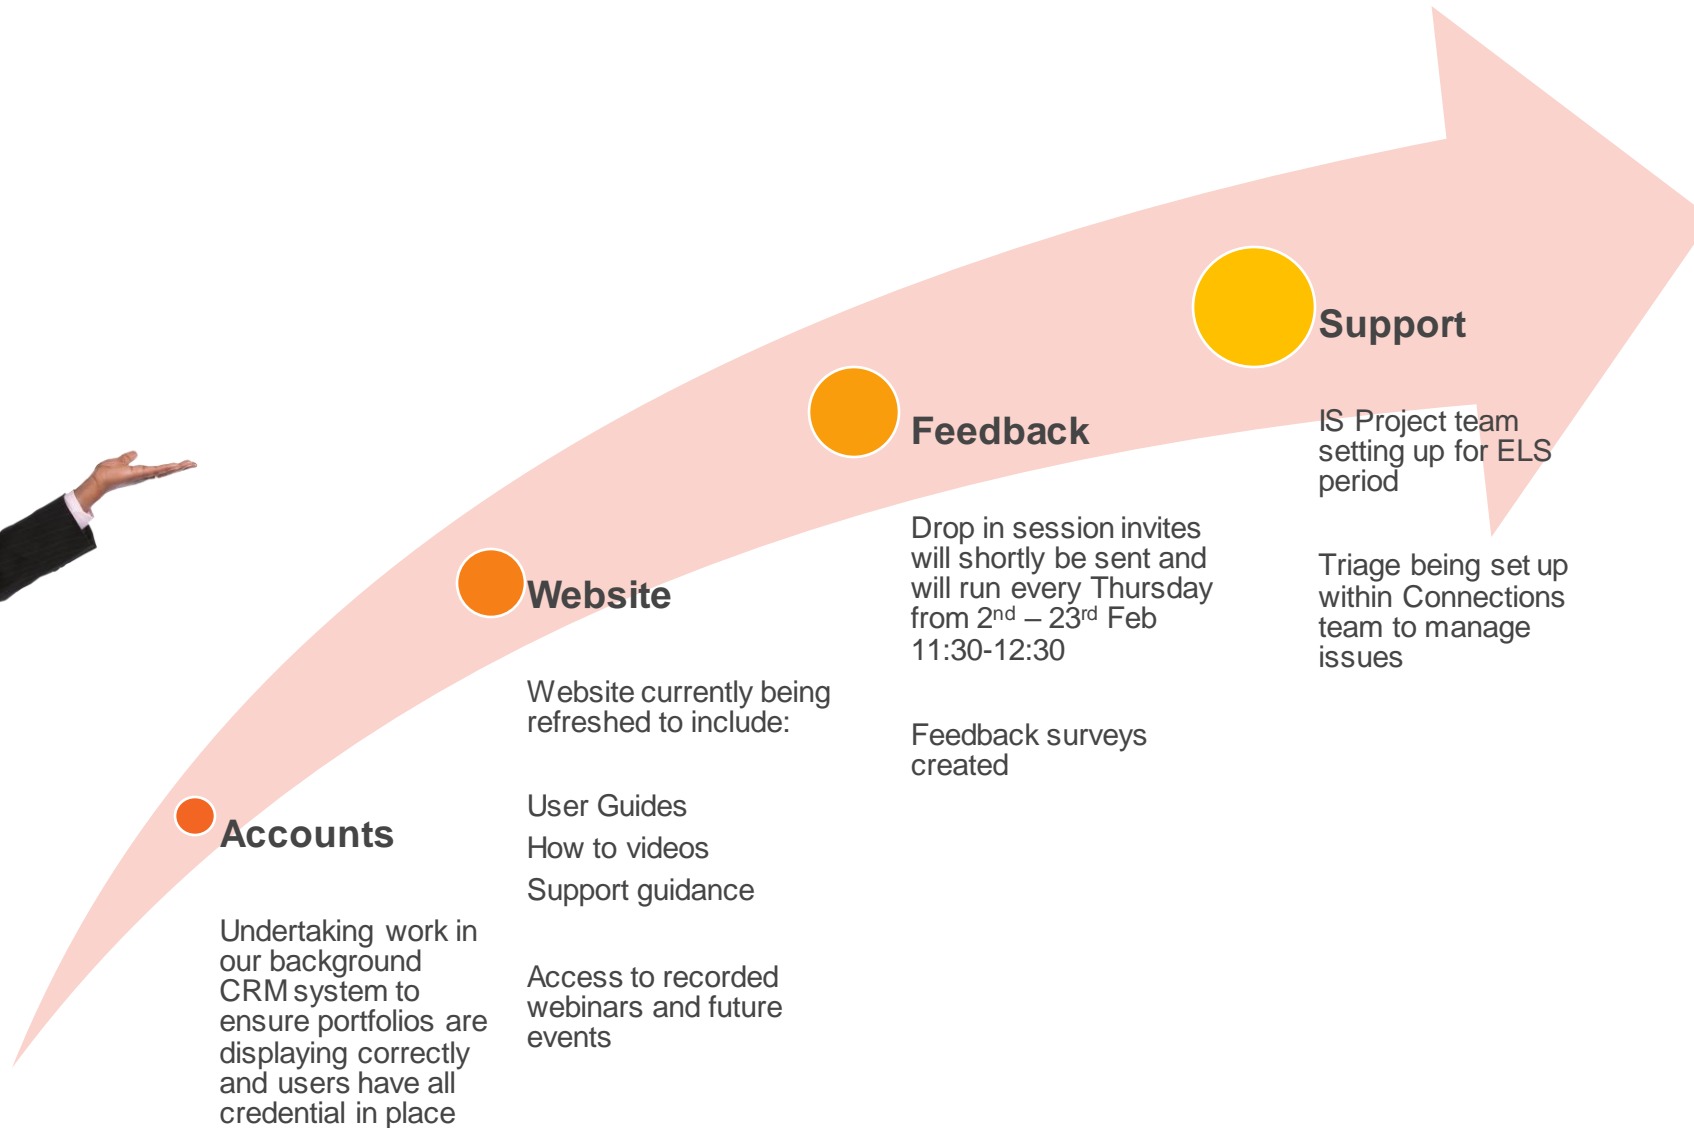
Accounts

Undertaking work in our background CRM system to ensure portfolios are displaying correctly and users have all credential in place

Website

Website currently being refreshed to include:

User Guides

How to videos

Support guidance

Access to recorded webinars and future events

Feedback

Drop in session invites will shortly be sent and will run every Thursday from 2$^{nd}$ – 23$^{rd}$ Feb 11:30-12:30

Feedback surveys created

Support

IS Project team setting up for ELS period

Triage being set up within Connections team to manage issues